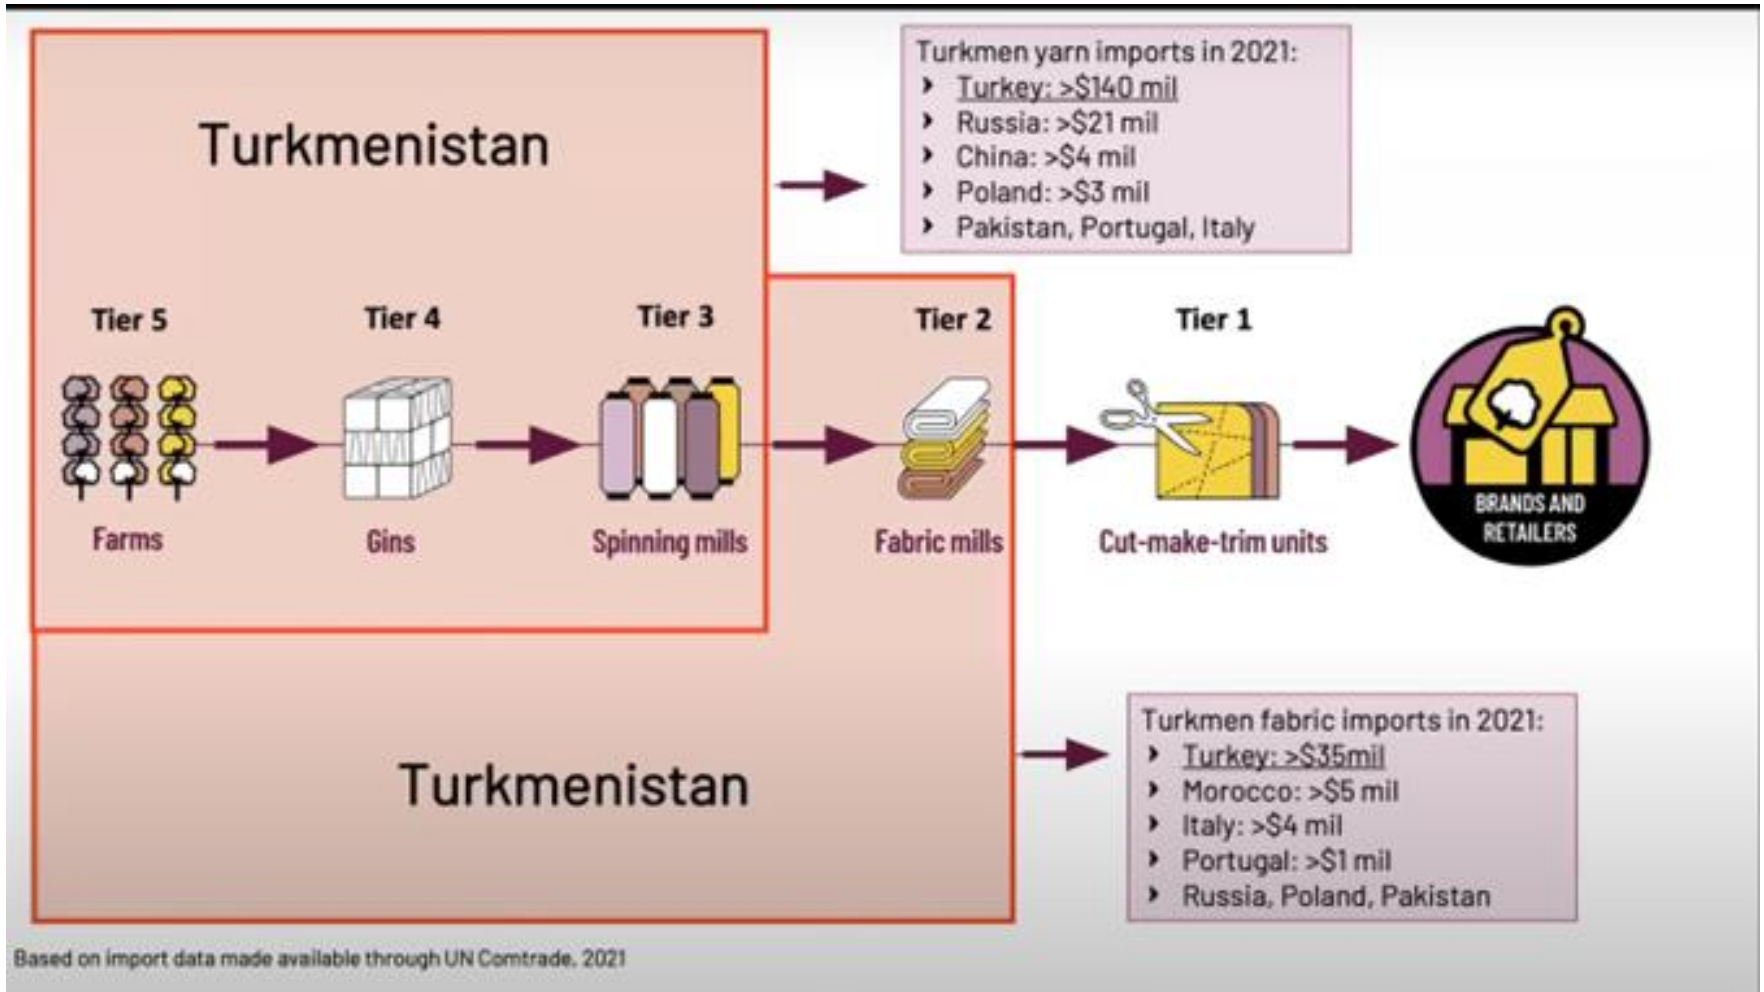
Turkmenistan

Turkmen yarn imports in 2021:
- Turkey: >$140 mil
- Russia: >$21 mil
- China: >$4 mil
- Poland: >$3 mil
- Pakistan, Portugal, Italy

Tier 5
Farms

Tier 4
Gins

Tier 3
Spinning mills

Tier 2
Fabric mills

Tier 1
Cut-make-trim units

BRANDS AND RETAILERS

Turkmenistan

Turkmen fabric imports in 2021:
- Turkey: >$35mil
- Morocco: >$5 mil
- Italy: >$4 mil
- Portugal: >$1 mil
- Russia, Poland, Pakistan

Based on import data made available through UN Comtrade, 2021